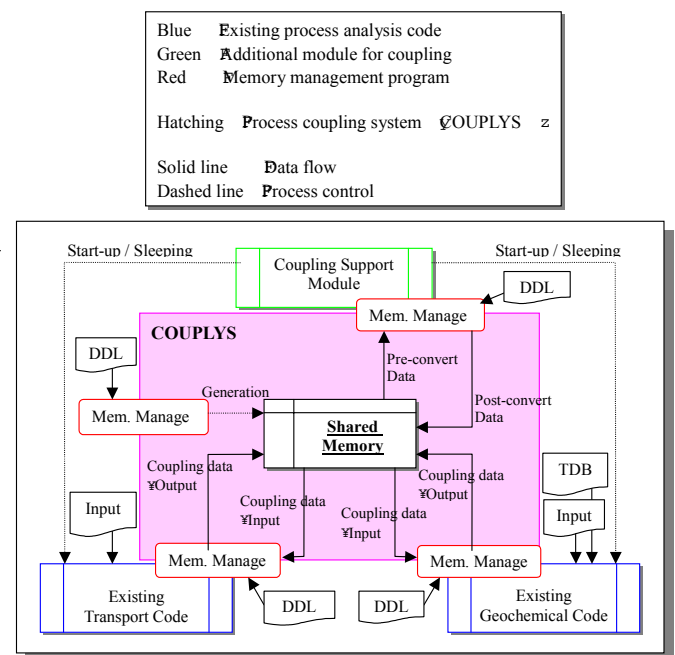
Blue Existing process analysis code
Green Additional module for coupling
Red Memory management program

Hatching Process coupling system COUPLYS z

Solid line Data flow
Dashed line Process control

Start-up / Sleeping

Start-up / Sleeping

Coupling Support Module

DDL

Mem. Manage

COUPLYS

DDL

Pre-convert Data

Generation

Mem. Manage

Post-convert Data

Shared Memory

Coupling data ¥Output

Coupling data ¥Output

TDB

Input

Coupling data ¥Input

Coupling data ¥Input

Input

Mem. Manage

Mem. Manage

Existing Transport Code

DDL

DDL

Existing Geochemical Code